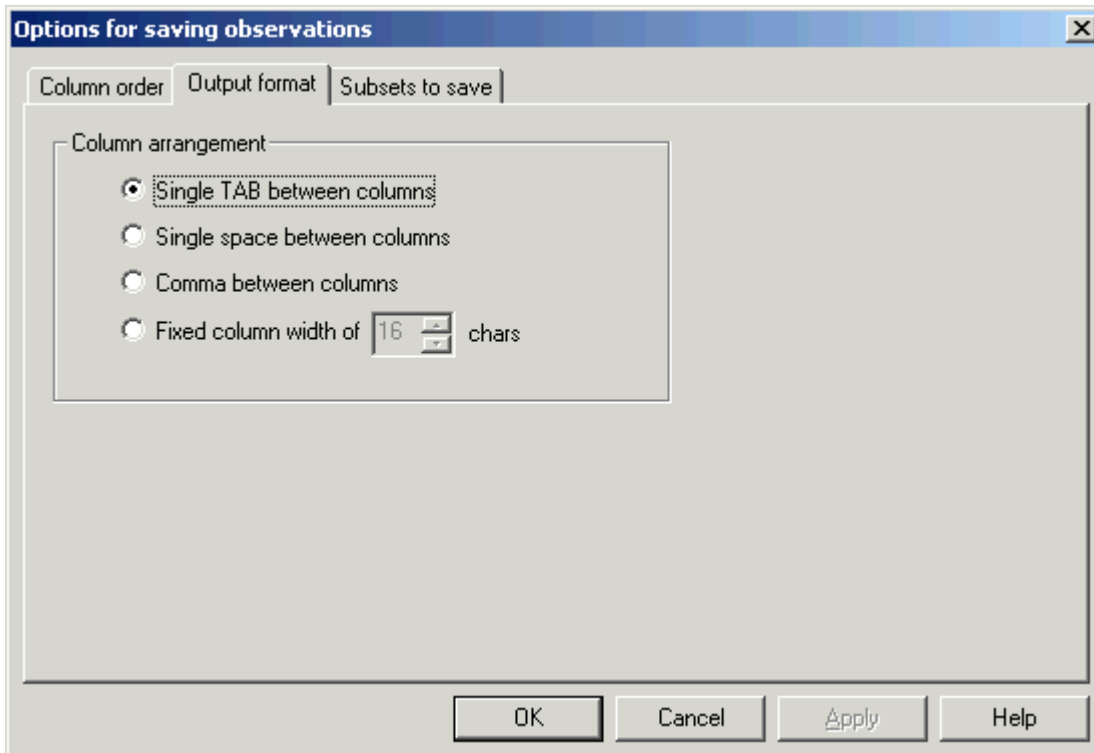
Options for saving observations

×

Column order
Output format
Subsets to save

Column arrangement

Single TAB between columns

Single space between columns

Comma between columns

Fixed column width of 16 chars

OK
Cancel
Apply
Help